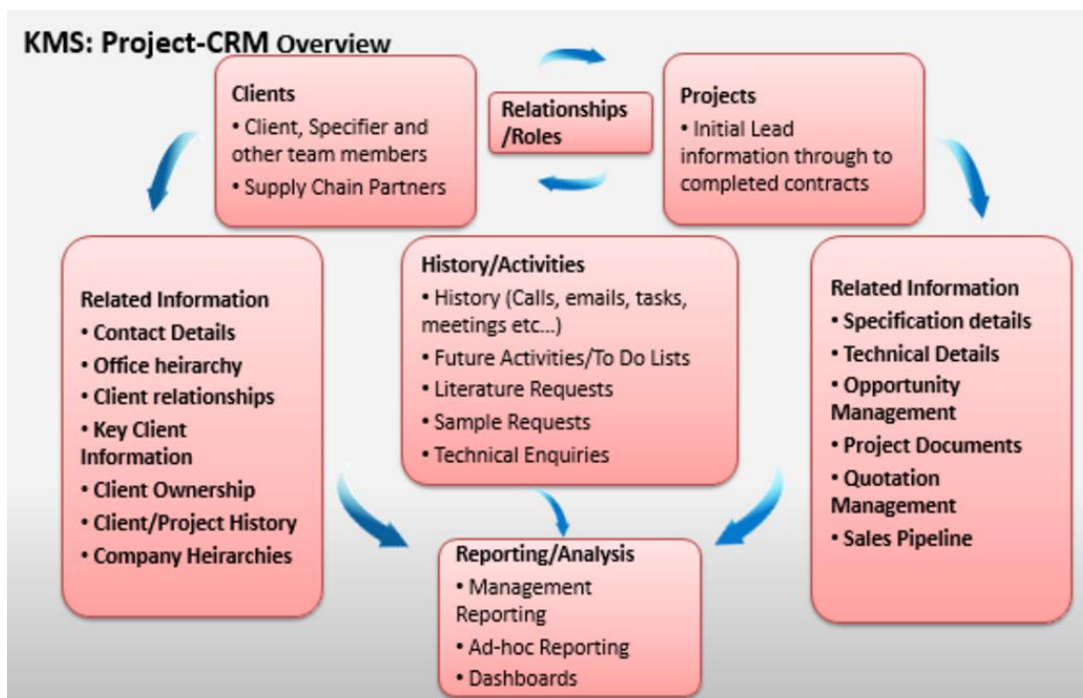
KMS: Project-CRM Overview

Clients
• Client, Specifier and other team members
• Supply Chain Partners

Relationships /Roles

Projects
• Initial Lead information through to completed contracts

Related Information
• Contact Details
• Office heirarchy
• Client relationships
• Key Client Information
• Client Ownership
• Client/Project History
• Company Heirarchies

History/Activities
• History (Calls, emails, tasks, meetings etc...)
• Future Activities/To Do Lists
• Literature Requests
• Sample Requests
• Technical Enquiries

Related Information
• Specification details
• Technical Details
• Opportunity Management
• Project Documents
• Quotation Management
• Sales Pipeline

Reporting/Analysis
• Management Reporting
• Ad-hoc Reporting
• Dashboards